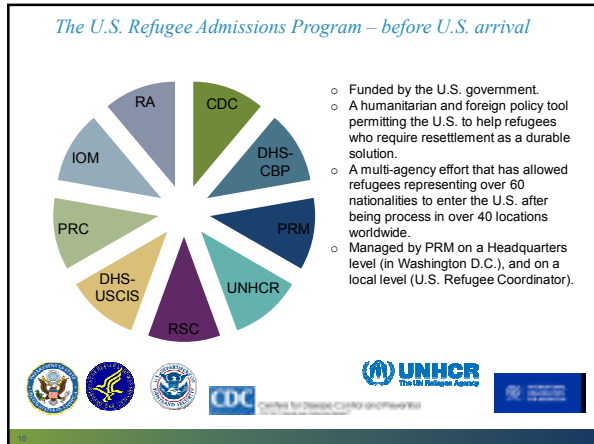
The U.S. Refugee Admissions Program – before U.S. arrival

RA
CDC
DHS-CBP
PRM
UNHCR
RSC
DHS-USCIS
PRC
IOM

- Funded by the U.S. government.
- A humanitarian and foreign policy tool permitting the U.S. to help refugees who require resettlement as a durable solution.
- A multi-agency effort that has allowed refugees representing over 60 nationalities to enter the U.S. after being process in over 40 locations worldwide.
- Managed by PRM on a Headquarters level (in Washington D.C.), and on a local level (U.S. Refugee Coordinator).

CDC Centers for Disease Control and Prevention

UNHCR The UN Refugee Agency

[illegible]

10